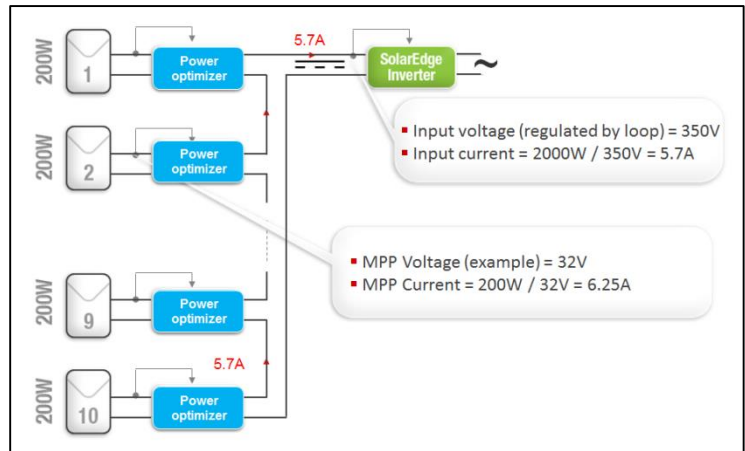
200W 1 Power optimizer

200W 2 Power optimizer

200W 9 Power optimizer

200W 10 Power optimizer

5.7A

5.7A

SolarEdge Inverter

~

▪ Input voltage (regulated by loop) = 350V
▪ Input current = 2000W / 350V = 5.7A

▪ MPP Voltage (example) = 32V
▪ MPP Current = 200W / 32V = 6.25A